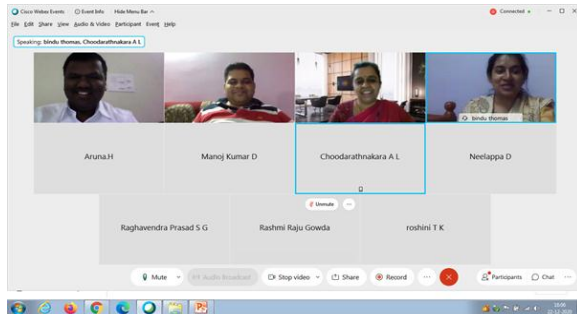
Cisco Webex Events   Event Info   Hide Menu Bar ^

Connected •

File Edit Share View Audio & Video Participant Event Help

Speaking: bindu thomas, Choodarathnakara A L

bindu thomas

Aruna.H

Manoj Kumar D

Choodarathnakara A L

Neelappa D

Unmute

Raghavendra Prasad S G

Rashmi Raju Gowda

roshini T K

Mute

Audio Broadcast

Stop video

Share

Record

Participants

Chat

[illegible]